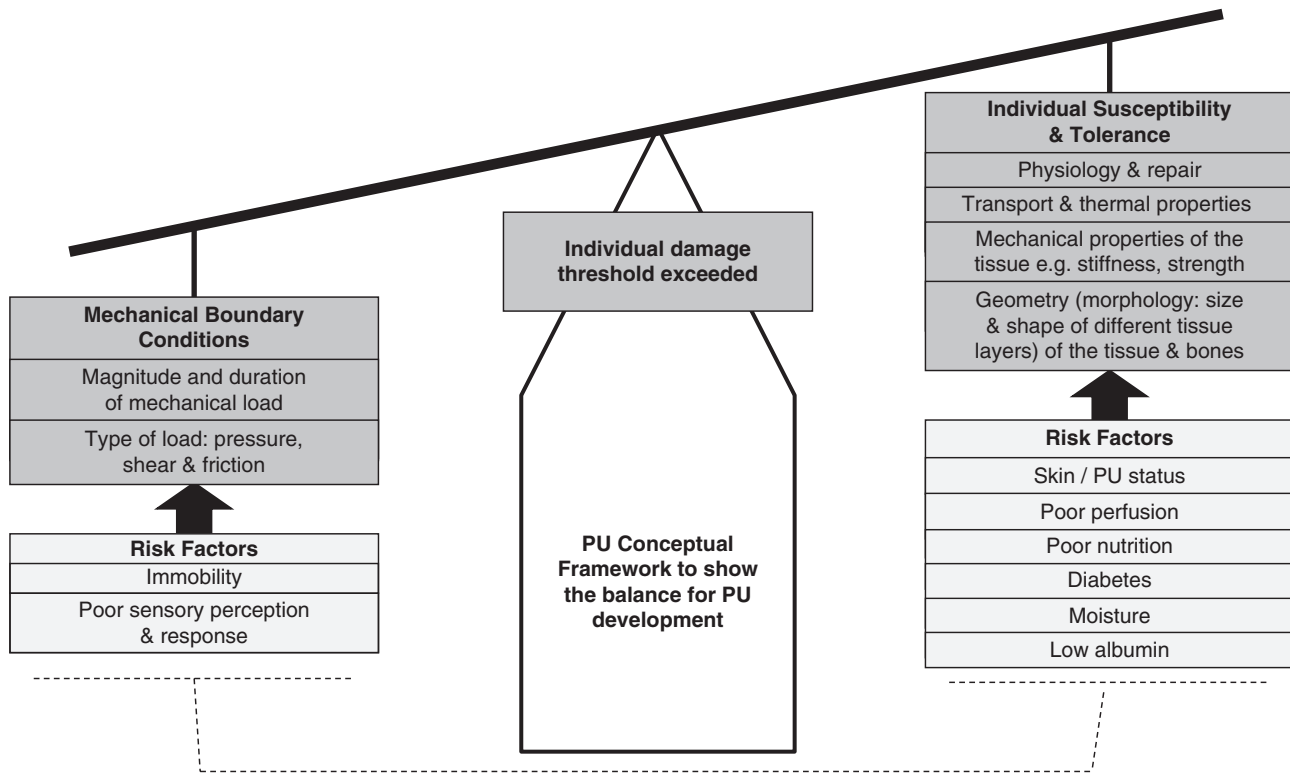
Mechanical Boundary Conditions

Magnitude and duration of mechanical load

Type of load: pressure, shear & friction

Risk Factors

Immobility

Poor sensory perception & response

Individual damage threshold exceeded

PU Conceptual Framework to show the balance for PU development

Individual Susceptibility & Tolerance

Physiology & repair

Transport & thermal properties

Mechanical properties of the tissue e.g. stiffness, strength

Geometry (morphology: size & shape of different tissue layers) of the tissue & bones

Risk Factors

Skin / PU status

Poor perfusion

Poor nutrition

Diabetes

Moisture

Low albumin